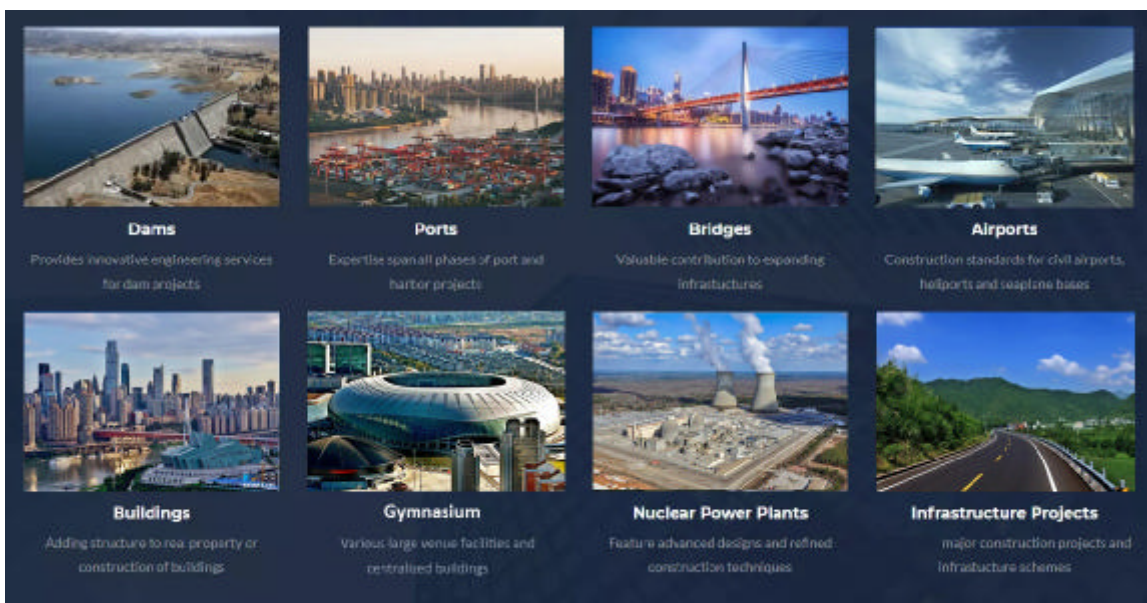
Dams

Provides innovative engineering services for dam projects

Ports

Expertise span all phases of port and harbor projects

Bridges

Valuable contribution to expanding infrastructures

Airports

Construction standards for civil airports, heliports and seaplane bases

Buildings

Adding structure to real property or construction of buildings

Gymnasium

Various large venue facilities and centralized buildings

Nuclear Power Plants

Feature advanced designs and refined construction techniques

Infrastructure Projects

major construction projects and infrastructure schemes